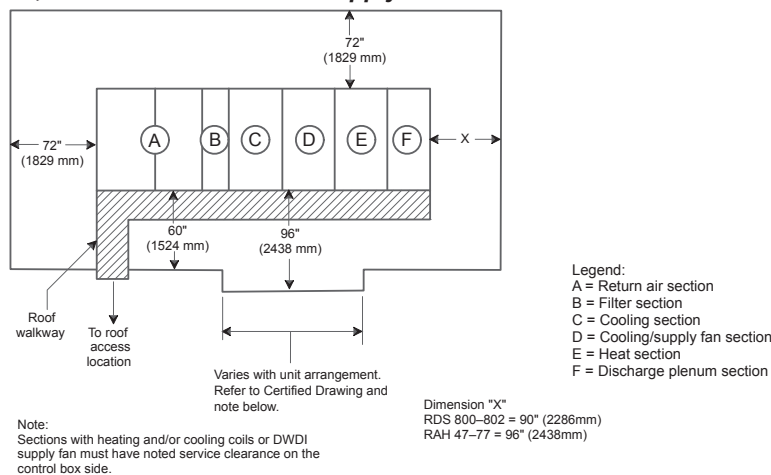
72"
(1829 mm)

A B C D E F

X

72"
(1829 mm)

60"
(1524 mm)

96"
(2438 mm)

Roof walkway

To roof access location

Varies with unit arrangement. Refer to Certified Drawing and note below.

Legend:
A = Return air section
B = Filter section
C = Cooling section
D = Cooling/supply fan section
E = Heat section
F = Discharge plenum section

Dimension "X"
RDS 800–802 = 90" (2286mm)
RAH 47–77 = 96" (2438mm)

Note:
Sections with heating and/or cooling coils or DWDI supply fan must have noted service clearance on the control box side.